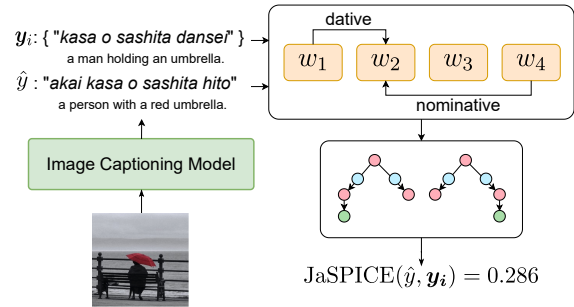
$\boldsymbol{y}_i$: { "kasa o sashita dansei" }
a man holding an umbrella.
$\hat{y}$ : "akai kasa o sashita hito"
a person with a red umbrella.

Image Captioning Model

dative
$w_1$ $w_2$ $w_3$ $w_4$
nominative

$\mathrm{JaSPICE}(\hat{y}, \boldsymbol{y_i}) = 0.286$